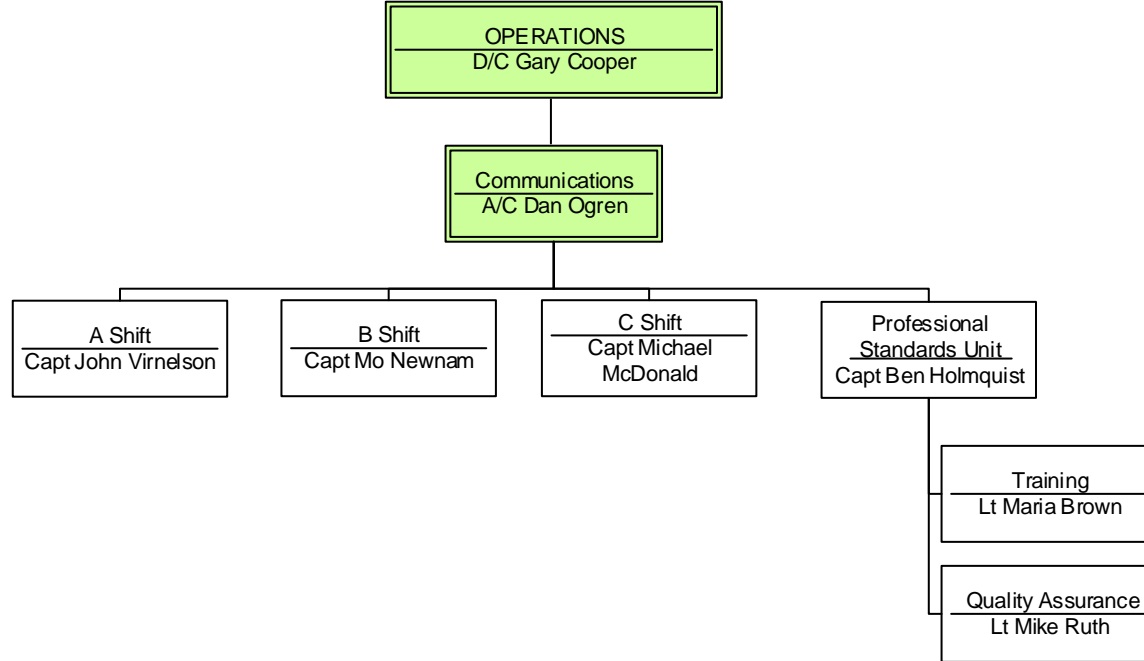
OPERATIONS
D/C Gary Cooper

Communications
A/C Dan Ogren

A Shift
Capt John Virnelson

B Shift
Capt Mo Newnam

C Shift
Capt Michael McDonald

Professional Standards Unit
Capt Ben Holmquist

Training
Lt Maria Brown

Quality Assurance
Lt Mike Ruth